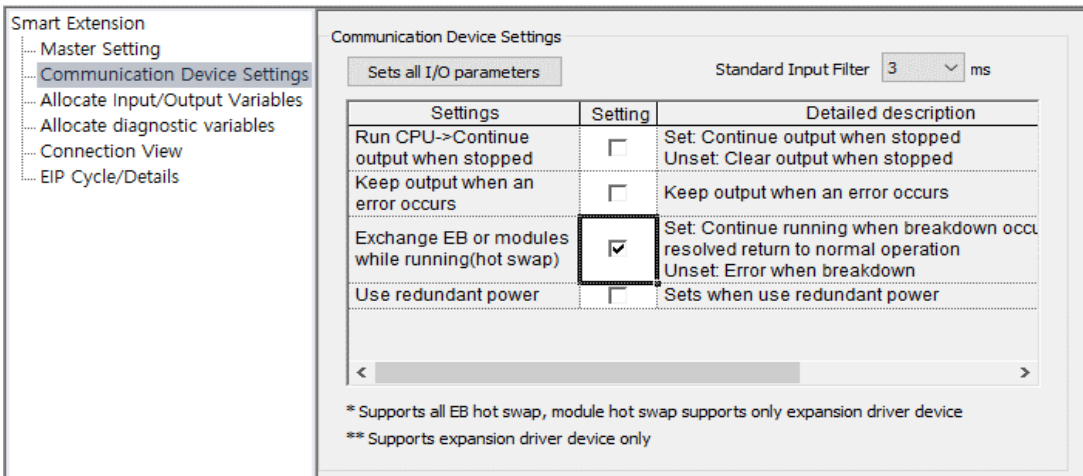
Smart Extension
Master Setting
Communication Device Settings
Allocate Input/Output Variables
Allocate diagnostic variables
Connection View
EIP Cycle/Details

Communication Device Settings

Sets all I/O parameters

Standard Input Filter 3 ms

| Settings | Setting | Detailed description |
|---|---|---|
| Run CPU->Continue output when stopped | ☐ | Set: Continue output when stopped Unset: Clear output when stopped |
| Keep output when an error occurs | ☐ | Keep output when an error occurs |
| Exchange EB or modules while running(hot swap) | ☑ | Set: Continue running when breakdown occu resolved return to normal operation Unset: Error when breakdown |
| Use redundant power | ☐ | Sets when use redundant power |

* Supports all EB hot swap, module hot swap supports only expansion driver device
** Supports expansion driver device only